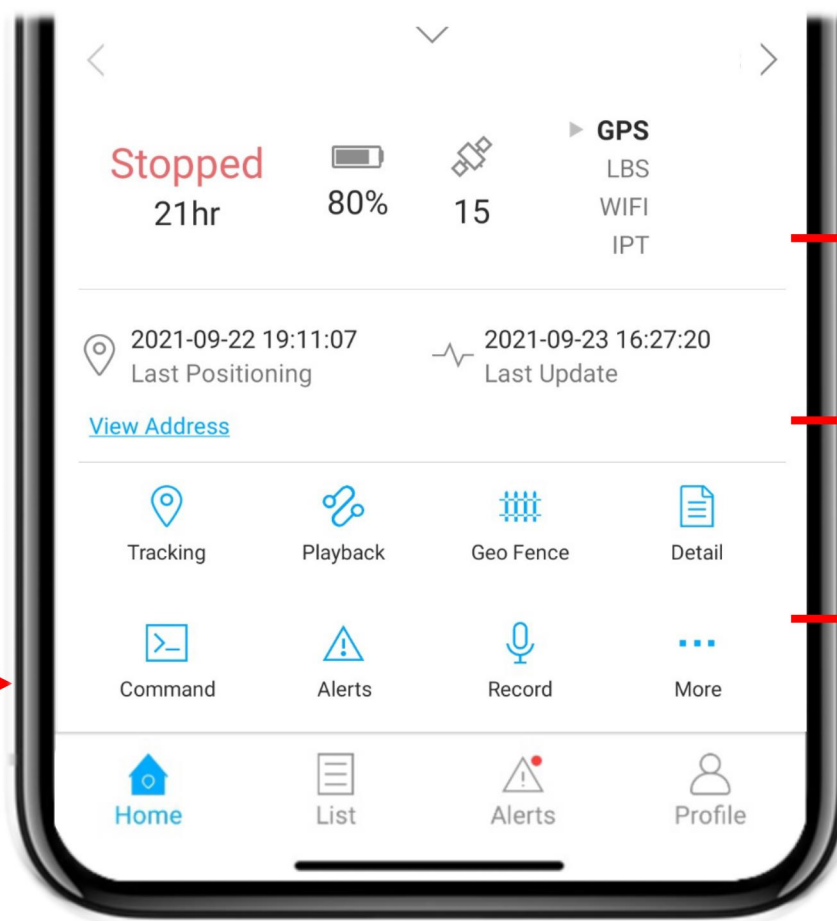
Stopped
21hr

80%

15

GPS
LBS
WIFI
IPT

2021-09-22 19:11:07
Last Positioning

2021-09-23 16:27:20
Last Update

View Address

Tracking
Playback
Geo Fence
Detail

Command
Alerts
Record
More

Home
List
Alerts
Profile